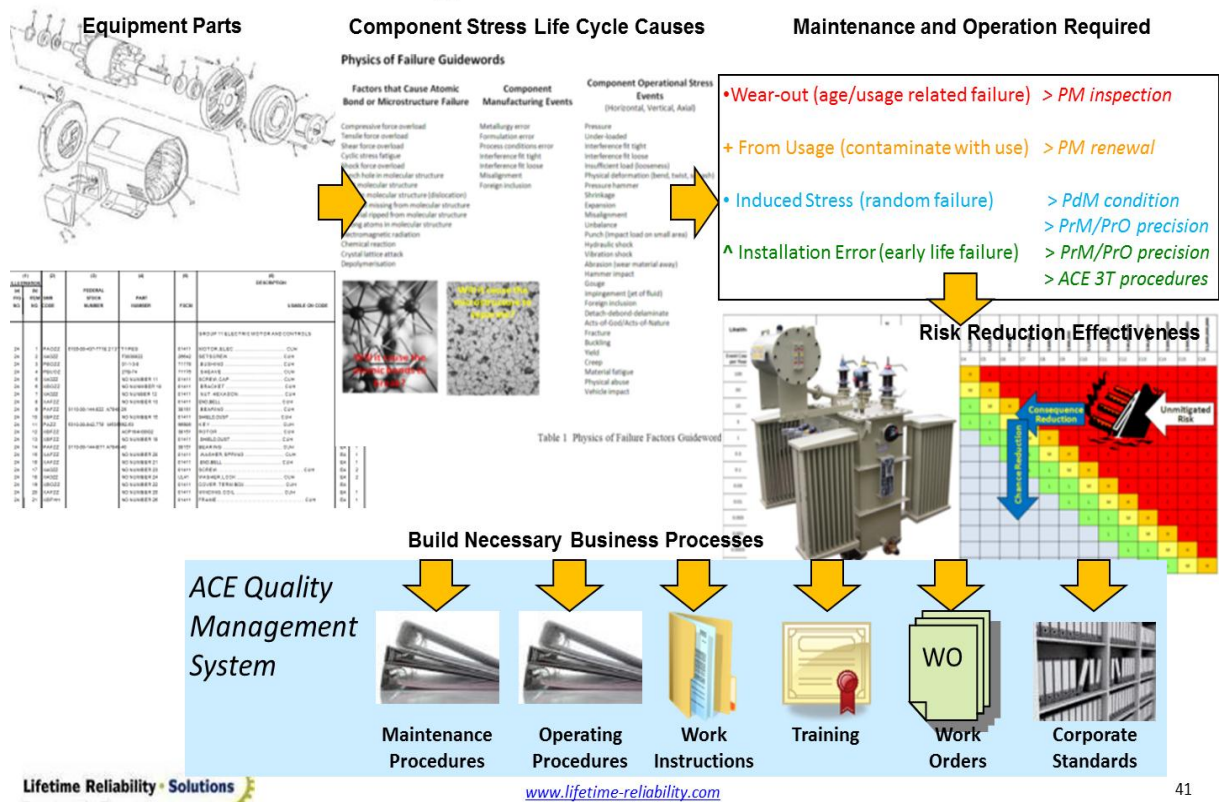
Equipment Parts

Component Stress Life Cycle Causes

Physics of Failure Guidewords

| Factors that Cause Atomic Bond or Microstructure Failure | Component Manufacturing Events | Component Operational Stress Events (Horizontal, Vertical, Axial) |
|---|---|---|
| Compressive force overload | Metallurgy error | Pressure |
| Tensile force overload | Formulation error | Under-loaded |
| Shear force overload | Process conditions error | Interference fit tight |
| Cyclic stress fatigue | Interference fit tight | Interference fit loose |
| Shock force overload | Interference fit loose | Insufficient load (looseness) |
| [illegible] hole in molecular structure | Misalignment | Physical deformation (bend, twist, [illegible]) |
| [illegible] molecular structure | Foreign inclusion | Pressure hammer |
| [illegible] molecular structure (dislocation) | | Shrinkage |
| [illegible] missing from molecular structure | | Expansion |
| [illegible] ripped from molecular structure | | Misalignment |
| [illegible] atoms in molecular structure | | Unbalance |
| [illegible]ctromagnetic radiation | | Punch (impact load on small area) |
| Chemical reaction | | Hydraulic shock |
| Crystal lattice attack | | Vibration shock |
| Depolymerisation | | Abrasion (wear material away) |
| | | Hammer impact |
| | | Gouge |
| | | Impingement (jet of fluid) |
| | | Foreign inclusion |
| | | Detach-debond-delaminate |
| | | Acts-of-God/Acts-of-Nature |
| | | Fracture |
| | | Buckling |
| | | Yield |
| | | Creep |
| | | Material fatigue |
| | | Physical abuse |
| | | Vehicle impact |

What causes the atomic bonds to break?

What if cause the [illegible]

Table 1 Physics of Failure Factors Guideword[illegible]

Maintenance and Operation Required

•Wear-out (age/usage related failure) > PM inspection

+ From Usage (contaminate with use) > PM renewal

• Induced Stress (random failure) > PdM condition
> PrM/PrO precision

^ Installation Error (early life failure) > PrM/PrO precision
> ACE 3T procedures

Risk Reduction Effectiveness

Consequence Reduction

Chance Reduction

Unmitigated Risk

Build Necessary Business Processes

ACE Quality Management System

WO

Maintenance Procedures

Operating Procedures

Work Instructions

Training

Work Orders

Corporate Standards

Lifetime Reliability Solutions

www.lifetime-reliability.com

41